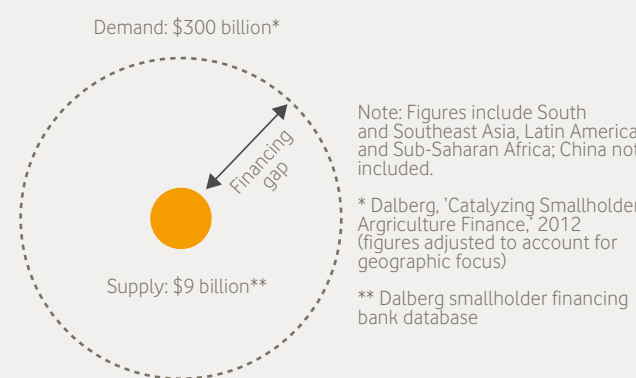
Demand: \$300 billion*

Financing gap

Supply: \$9 billion**

Note: Figures include South and Southeast Asia, Latin America and Sub-Saharan Africa; China not included.

* Dalberg, 'Catalyzing Smallholder Argriculture Finance,' 2012 (figures adjusted to account for geographic focus)

** Dalberg smallholder financing bank database